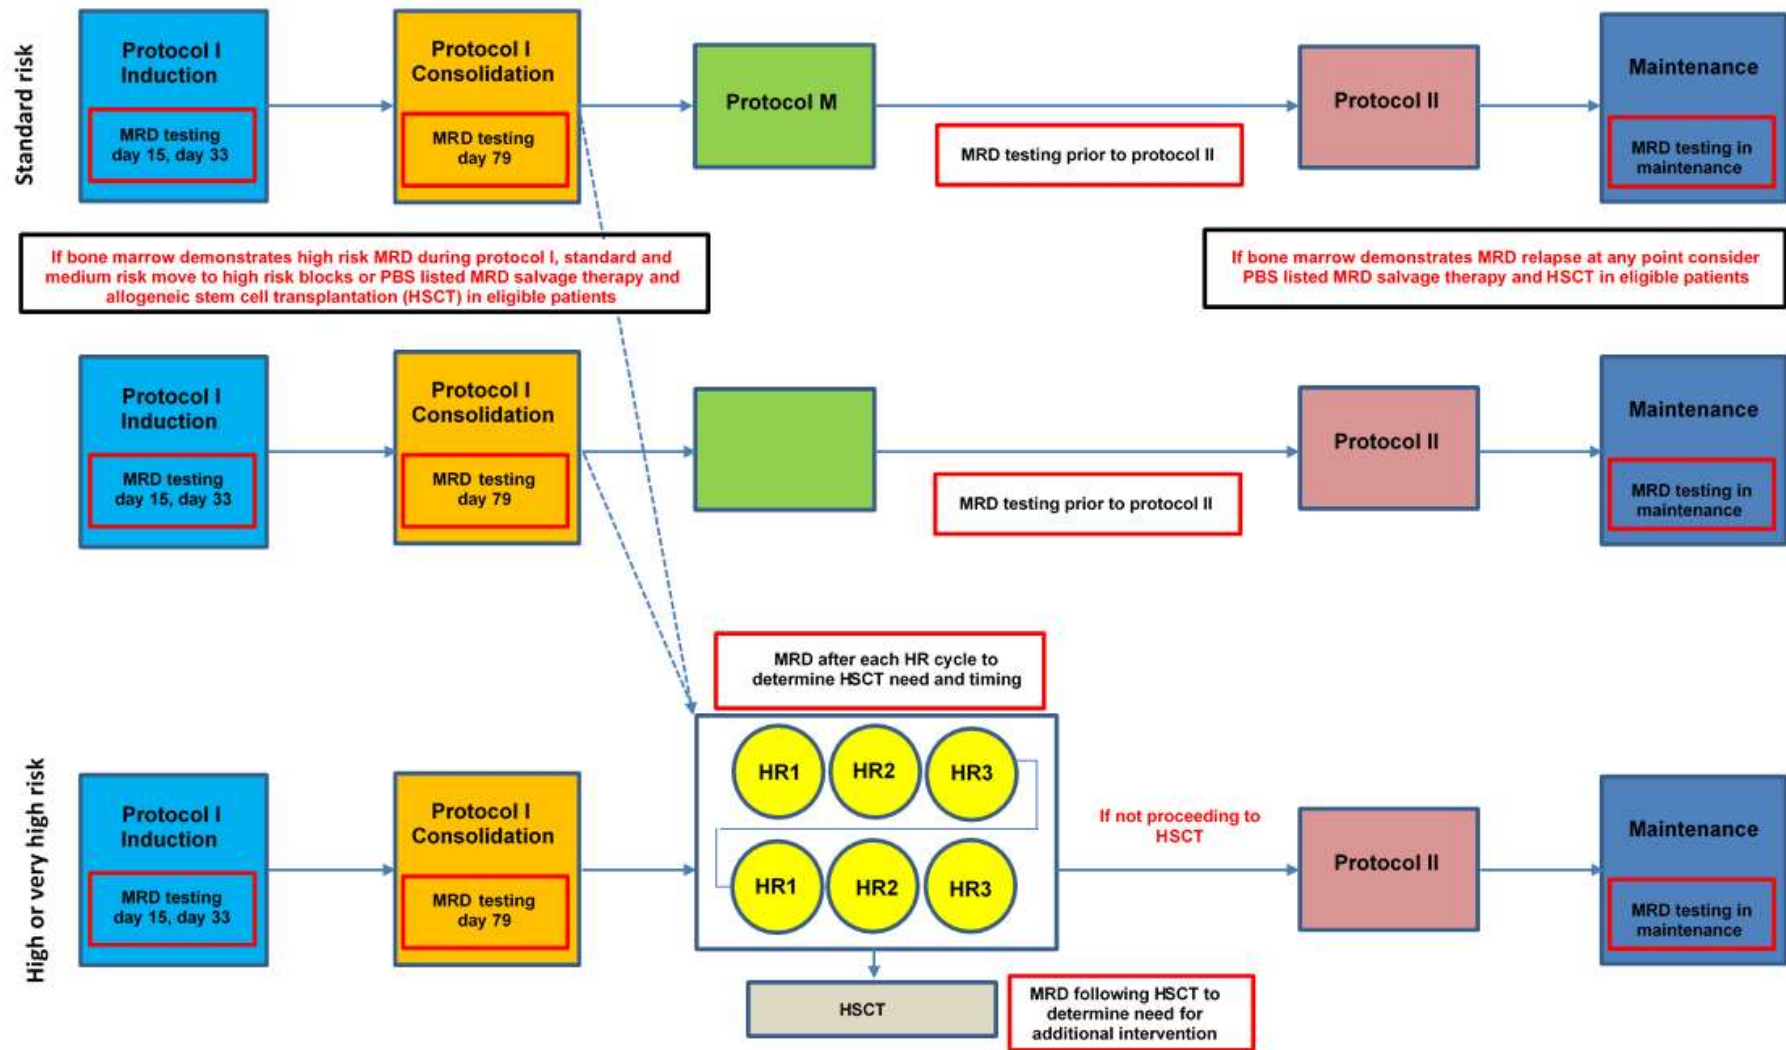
Standard risk

Protocol I Induction

MRD testing day 15, day 33

Protocol I Consolidation

MRD testing day 79

Protocol M

MRD testing prior to protocol II

Protocol II

Maintenance

MRD testing in maintenance

If bone marrow demonstrates high risk MRD during protocol I, standard and medium risk move to high risk blocks or PBS listed MRD salvage therapy and allogeneic stem cell transplantation (HSCT) in eligible patients

If bone marrow demonstrates MRD relapse at any point consider PBS listed MRD salvage therapy and HSCT in eligible patients

Protocol I Induction

MRD testing day 15, day 33

Protocol I Consolidation

MRD testing day 79

MRD testing prior to protocol II

Protocol II

Maintenance

MRD testing in maintenance

MRD after each HR cycle to determine HSCT need and timing

High or very high risk

Protocol I Induction

MRD testing day 15, day 33

Protocol I Consolidation

MRD testing day 79

HR1

HR2

HR3

HR1

HR2

HR3

If not proceeding to HSCT

Protocol II

Maintenance

MRD testing in maintenance

HSCT

MRD following HSCT to determine need for additional intervention